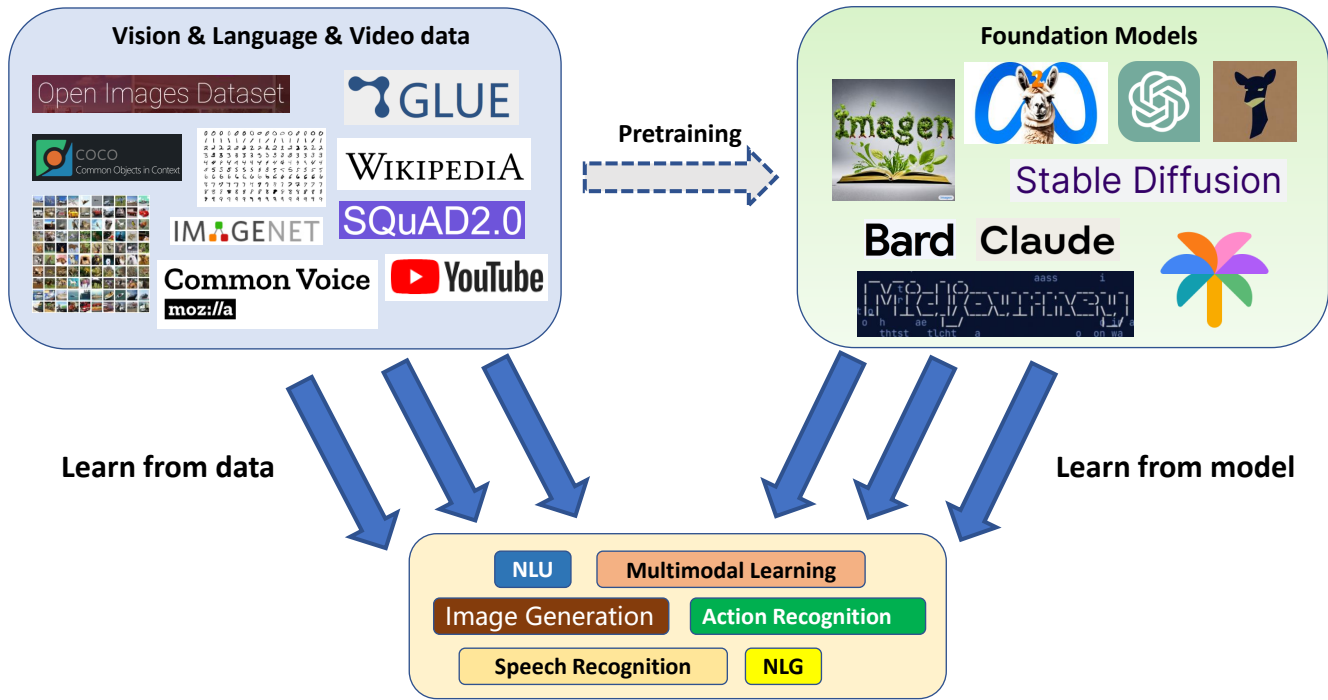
Vision & Language & Video data

Open Images Dataset

GLUE

COCO
Common Objects in Context

WIKIPEDIA

SQuAD2.0

IMAGENET

Common Voice
moz://a

YouTube

Pretraining

Foundation Models

Imagen

Stable Diffusion

Bard

Claude

Midjourney

Learn from data

Learn from model

NLU

Multimodal Learning

Image Generation

Action Recognition

Speech Recognition

NLG